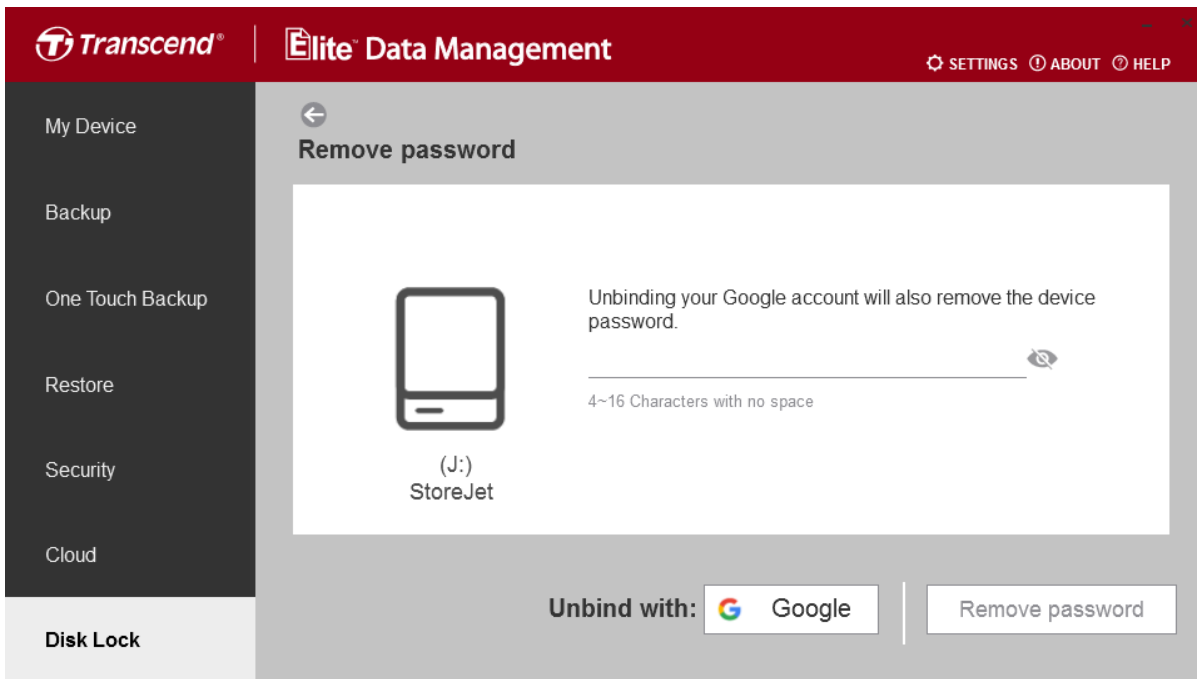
Transcend® | Elite™ Data Management

SETTINGS ABOUT HELP

My Device

Backup

One Touch Backup

Restore

Security

Cloud

Disk Lock

Remove password

(J:)
StoreJet

Unbinding your Google account will also remove the device password.

4~16 Characters with no space

Unbind with: Google

Remove password